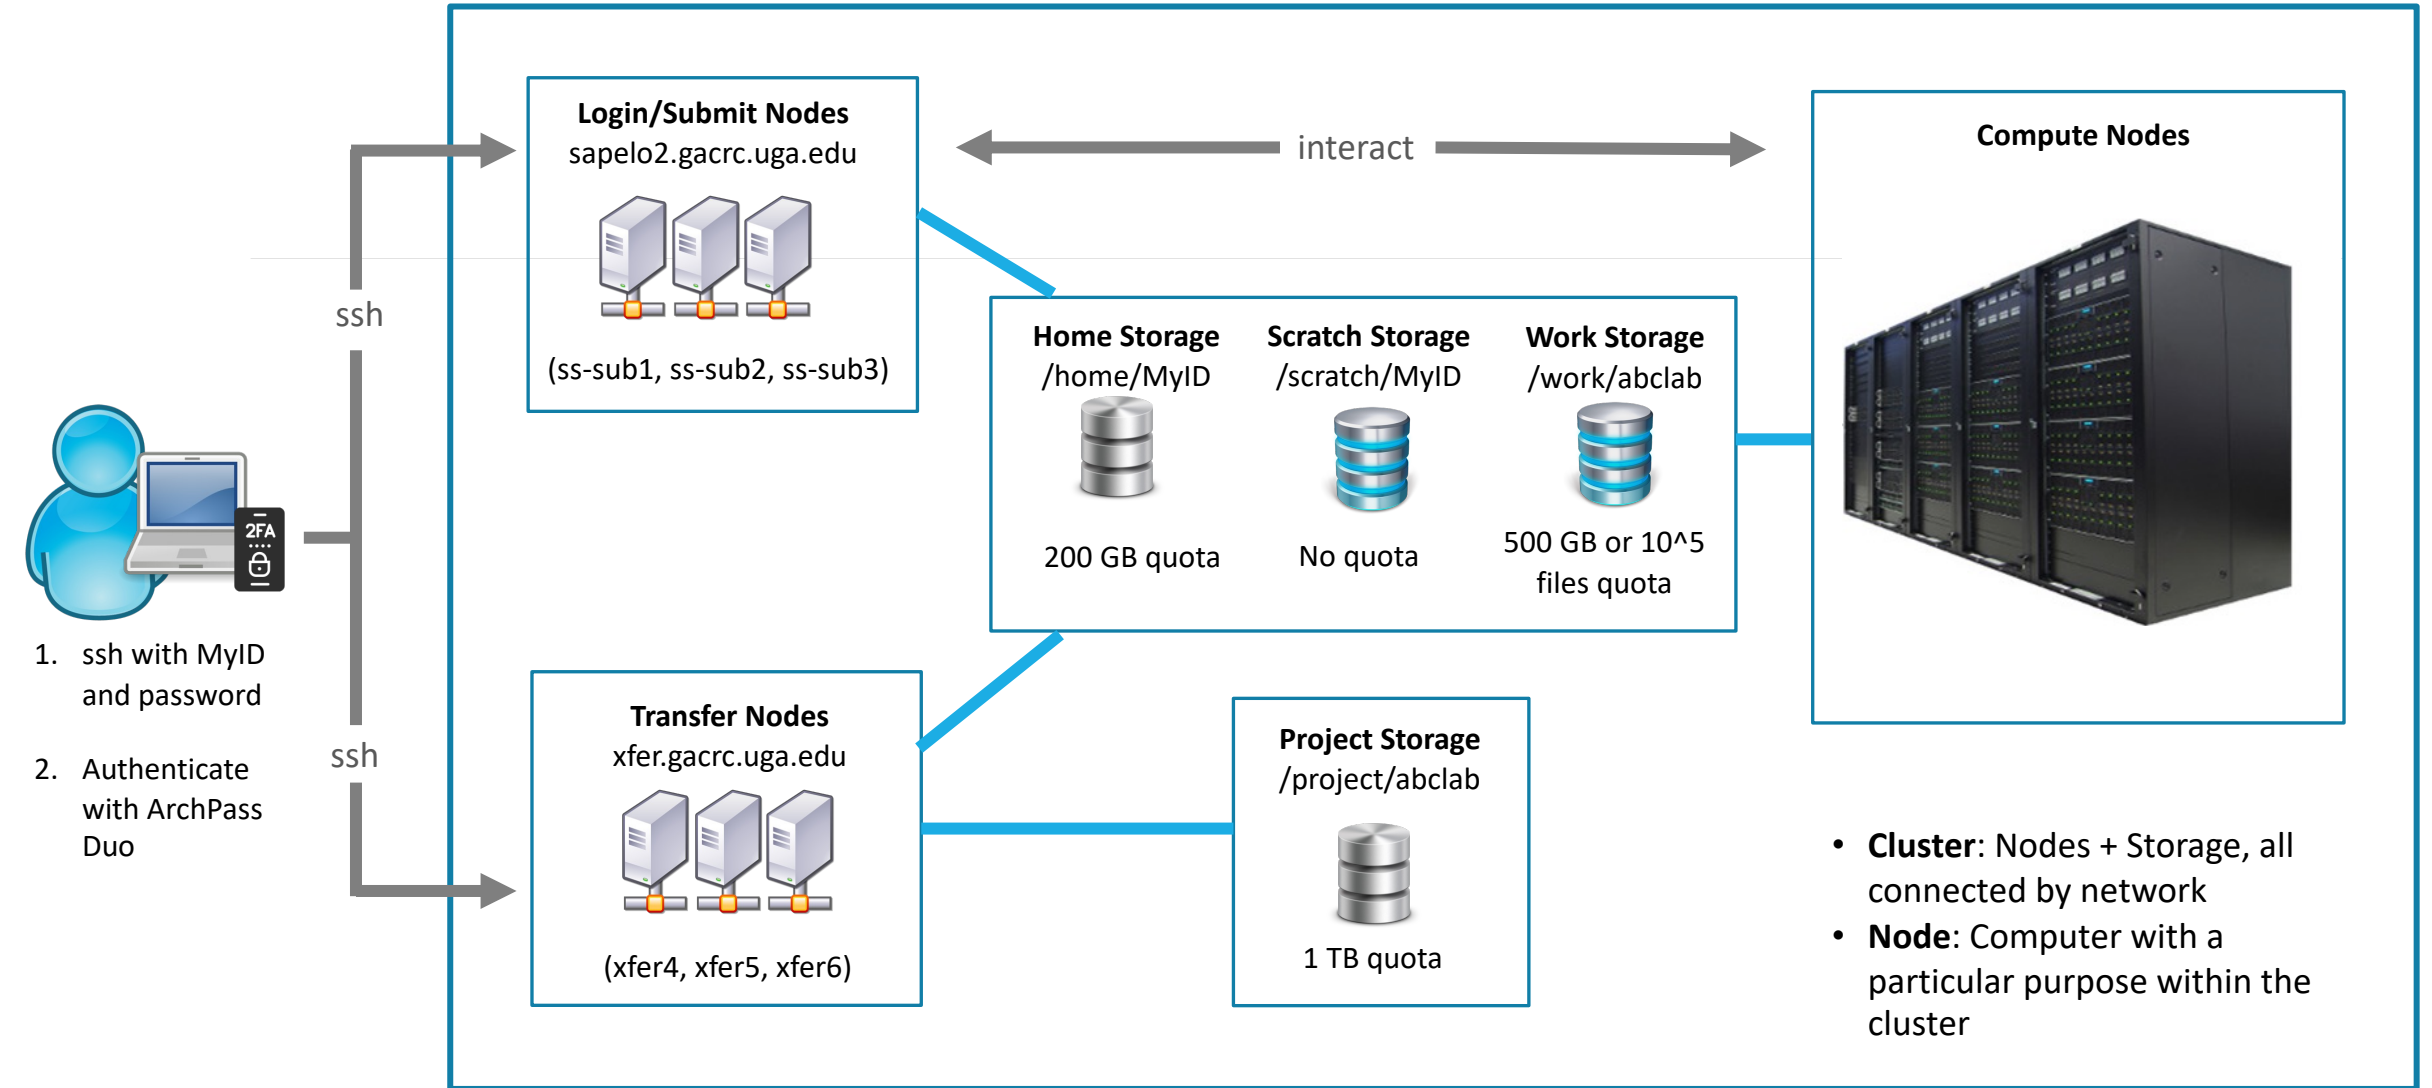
Login/Submit Nodes
sapelo2.gacrc.uga.edu

(ss-sub1, ss-sub2, ss-sub3)

interact

Compute Nodes

ssh

2FA

1. ssh with MyID and password

2. Authenticate with ArchPass Duo

ssh

Home Storage
/home/MyID

200 GB quota

Scratch Storage
/scratch/MyID

No quota

Work Storage
/work/abclab

500 GB or 10^5 files quota

Transfer Nodes
xfer.gacrc.uga.edu

(xfer4, xfer5, xfer6)

Project Storage
/project/abclab

1 TB quota

• **Cluster**: Nodes + Storage, all connected by network
• **Node**: Computer with a particular purpose within the cluster